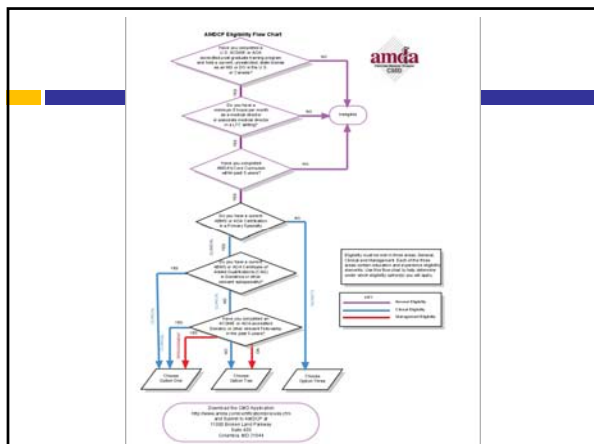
AMDCP Eligibility Flow Chart

amda

CMD

Have you completed a U.S. ACGME or AOA accredited post graduate training program and hold a current, unrestricted state license as an MD or DO in the U.S. or Canada?

NO

YES

Do you have a minimum of hours per month as a medical director or associate medical director in a LTC setting?

NO

Ineligible

YES

Have you completed AMDA's Core Curriculum within past 5 years?

NO

YES

Do you have a current ABMS or AOA Certification in a Primary Specialty?

NO

YES

Do you have a current ABMS or AOA Certificate of Added Qualifications (CAQ) in Geriatrics or other relevant subspecialty?

YES

Have you completed an ACGME or AOA accredited Geriatric or other relevant Fellowship in the past 5 years?

YES

NO

Choose Option One

Choose Option Two

Choose Option Three

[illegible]

Download the CMD Application
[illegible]
and Submit to AMDCP @
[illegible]
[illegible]
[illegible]